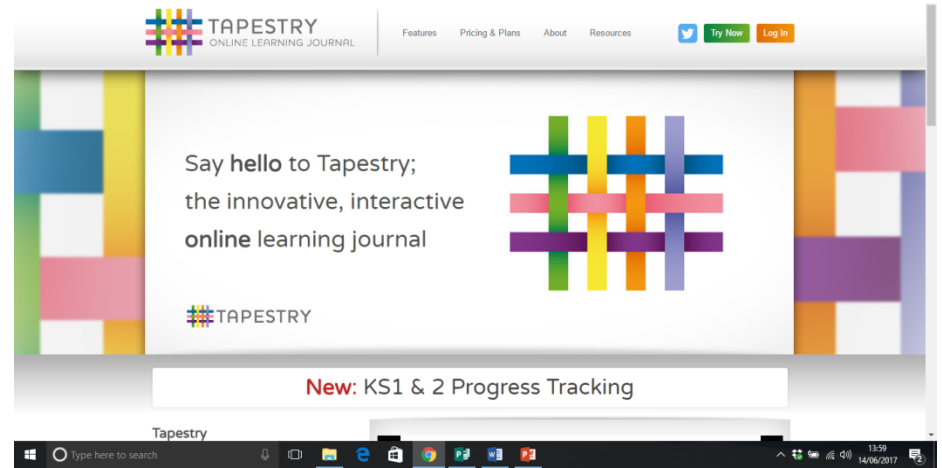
TAPESTRY
ONLINE LEARNING JOURNAL

Features Pricing & Plans About Resources

Try Now Log In

Say hello to Tapestry;
the innovative, interactive
online learning journal

TAPESTRY

New: KS1 & 2 Progress Tracking

Tapestry

Type here to search

13:59
14/06/2017